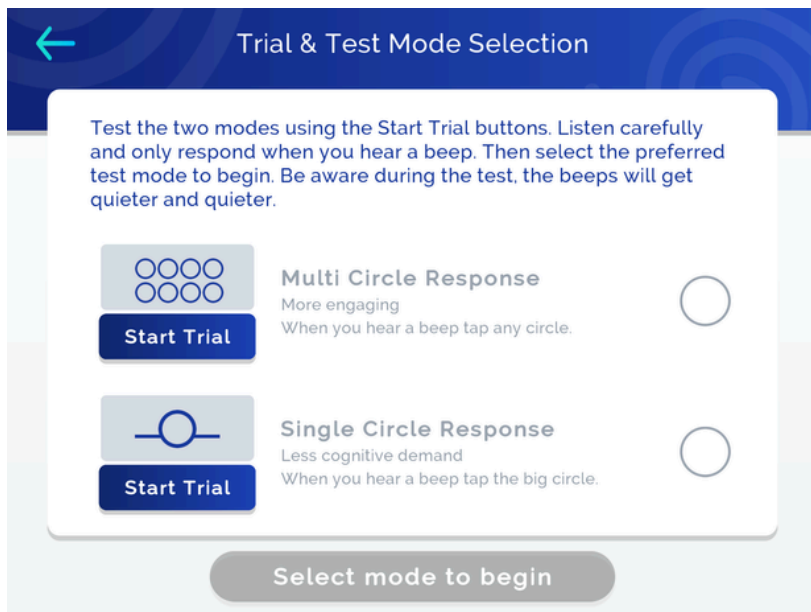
Trial & Test Mode Selection

Test the two modes using the Start Trial buttons. Listen carefully and only respond when you hear a beep. Then select the preferred test mode to begin. Be aware during the test, the beeps will get quieter and quieter.

Start Trial

Multi Circle Response
More engaging
When you hear a beep tap any circle.

Start Trial

Single Circle Response
Less cognitive demand
When you hear a beep tap the big circle.

Select mode to begin